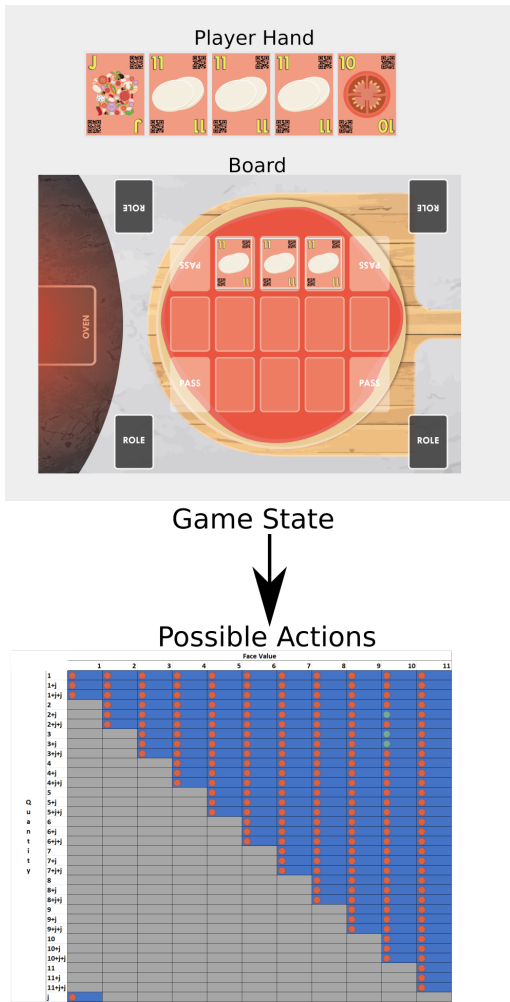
Player Hand

J J 11 11 11 11 11 11 10 10

Board

ROLE ROLE

11 11 11 11 11 11

PASS PASS

OVEN

PASS PASS

ROLE ROLE

Game State

Possible Actions

Face Value

| | 1 | 2 | 3 | 4 | 5 | 6 | 7 | 8 | 9 | 10 | 11 |
|---|---|---|---|---|---|---|---|---|---|---|---|
| 1 | | | | | | | | | | | |
| 1+j | | | | | | | | | | | |
| 1+j+j | | | | | | | | | | | |
| 2 | | | | | | | | | | | |
| 2+j | | | | | | | | | | | |
| 2+j+j | | | | | | | | | | | |
| 3 | | | | | | | | | | | |
| 3+j | | | | | | | | | | | |
| 3+j+j | | | | | | | | | | | |
| 4 | | | | | | | | | | | |
| 4+j | | | | | | | | | | | |
| 4+j+j | | | | | | | | | | | |
| 5 | | | | | | | | | | | |
| 5+j | | | | | | | | | | | |
| 5+j+j | | | | | | | | | | | |
| 6 | | | | | | | | | | | |
| 6+j | | | | | | | | | | | |
| 6+j+j | | | | | | | | | | | |
| 7 | | | | | | | | | | | |
| 7+j | | | | | | | | | | | |
| 7+j+j | | | | | | | | | | | |
| 8 | | | | | | | | | | | |
| 8+j | | | | | | | | | | | |
| 8+j+j | | | | | | | | | | | |
| 9 | | | | | | | | | | | |
| 9+j | | | | | | | | | | | |
| 9+j+j | | | | | | | | | | | |
| 10 | | | | | | | | | | | |
| 10+j | | | | | | | | | | | |
| 10+j+j | | | | | | | | | | | |
| 11 | | | | | | | | | | | |
| 11+j | | | | | | | | | | | |
| 11+j+j | | | | | | | | | | | |
| j | | | | | | | | | | | |

Q u a n t i t y